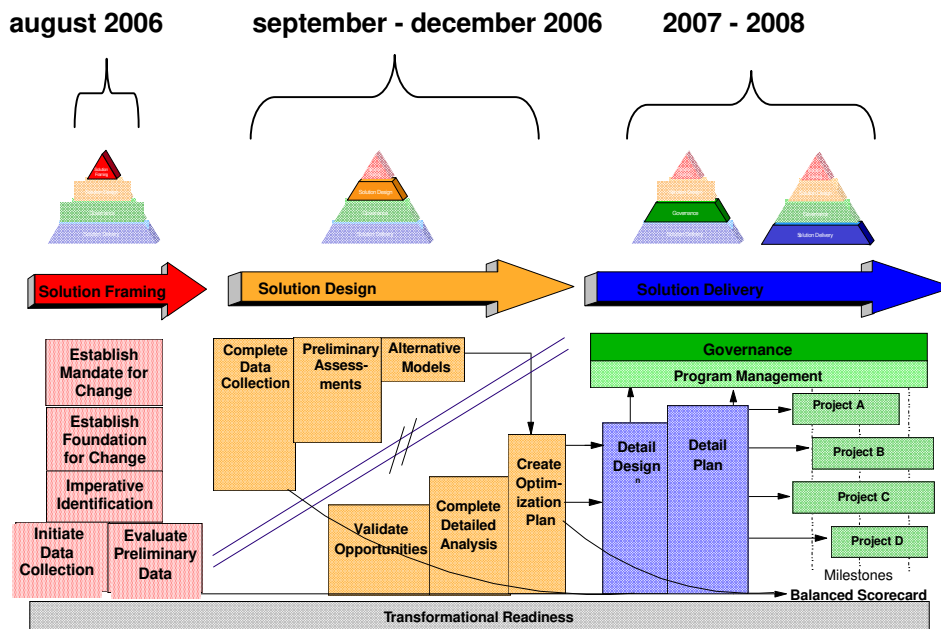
august 2006

september - december 2006

2007 - 2008

Solution Framing

Solution Design

Governance

Solution Design

Governance

Solution Delivery

Solution Framing

Solution Design

Solution Delivery

Establish Mandate for Change

Establish Foundation for Change

Imperative Identification

Initiate Data Collection

Evaluate Preliminary Data

Complete Data Collection

Preliminary Assessments

Alternative Models

Validate Opportunities

Complete Detailed Analysis

Create Optimization Plan

Governance

Program Management

Detail Design

Detail Plan

Project A

Project B

Project C

Project D

Milestones

Balanced Scorecard

Transformational Readiness